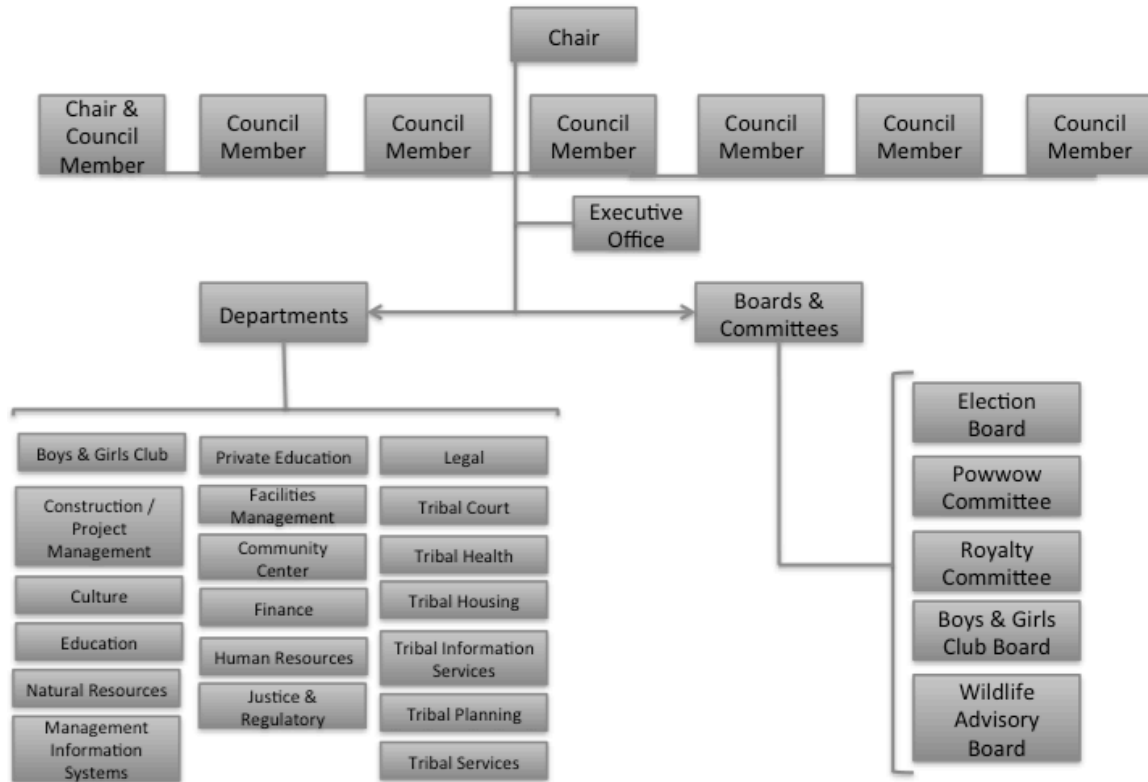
Chair

Chair & Council Member

Council Member

Council Member

Council Member

Council Member

Council Member

Council Member

Executive Office

Departments

Boards & Committees

Boys & Girls Club

Construction / Project Management

Culture

Education

Natural Resources

Management Information Systems

Private Education

Facilities Management

Community Center

Finance

Human Resources

Justice & Regulatory

Legal

Tribal Court

Tribal Health

Tribal Housing

Tribal Information Services

Tribal Planning

Tribal Services

Election Board

Powwow Committee

Royalty Committee

Boys & Girls Club Board

Wildlife Advisory Board